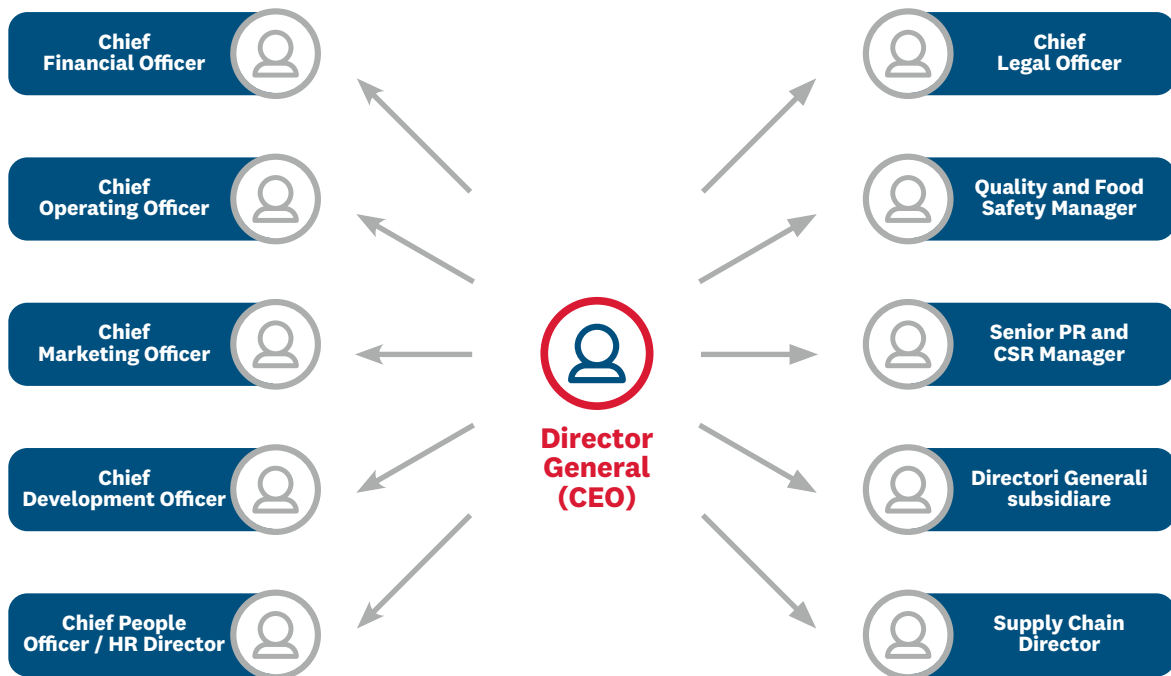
Chief Financial Officer

Chief Operating Officer

Chief Marketing Officer

Chief Development Officer

Chief People Officer / HR Director

Director General (CEO)

Chief Legal Officer

Quality and Food Safety Manager

Senior PR and CSR Manager

Directori Generali subsidiare

Supply Chain Director